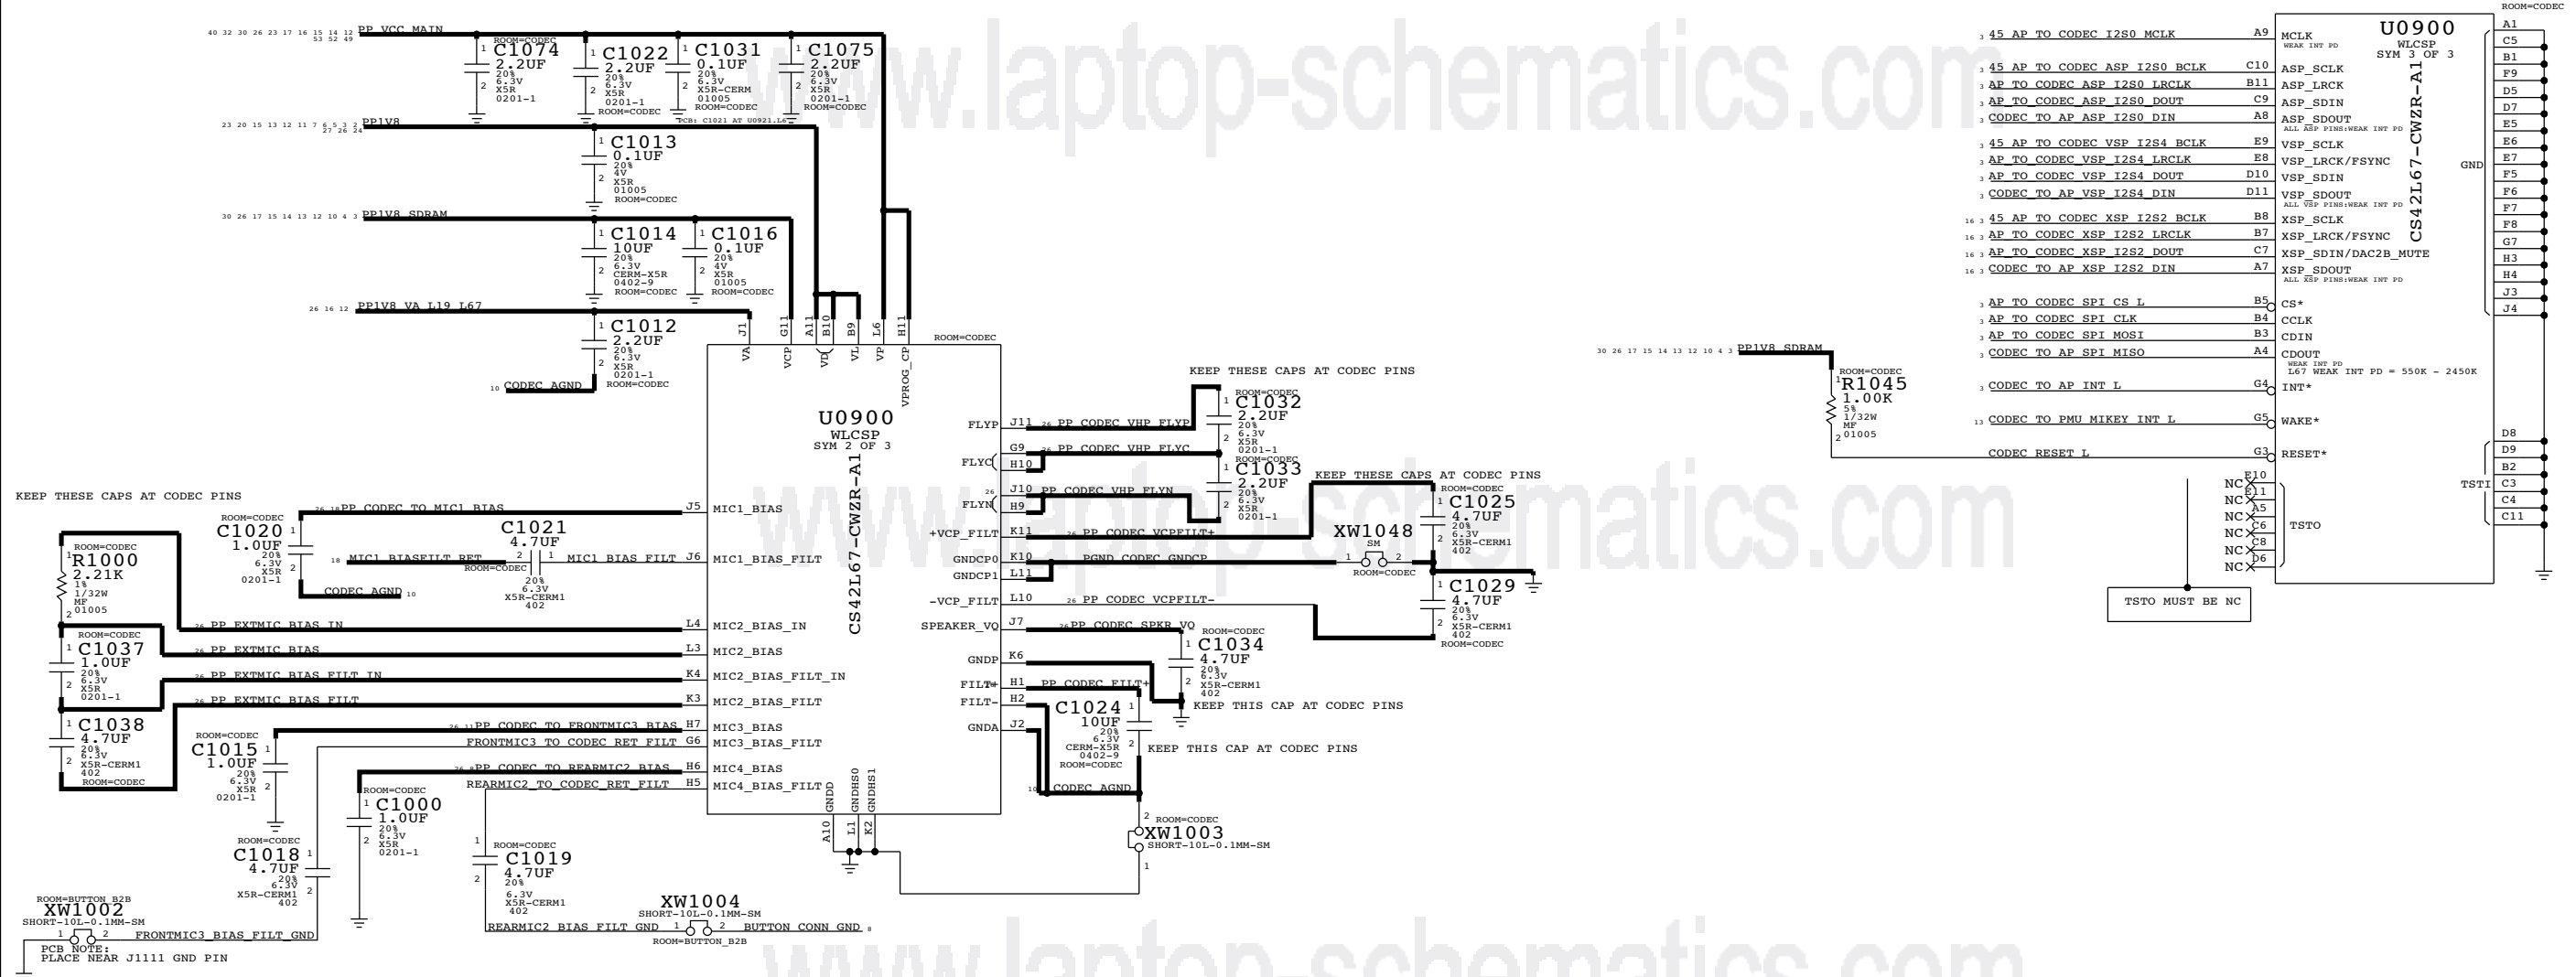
www.laptop-schematics.com

40 32 30 26 23 17 16 15 14 12 53 52 49 PP_VCC_MAIN

ROOM=CODEC
1 C1074 2.2UF 20% 6.3V X5R 0201-1 2

1 C1022 2.2UF 20% 6.3V X5R 0201-1 2 ROOM=CODEC

1 C1031 0.1UF 20% 6.3V X5R-CERM 01005 2 ROOM=CODEC

1 C1075 2.2UF 20% 6.3V X5R 0201-1 2 ROOM=CODEC

PCB: C1021 AT U0921.L6

23 20 15 13 12 11 7 6 5 3 2 27 26 24 PP1V8

1 C1013 0.1UF 20% 4V X5R 01005 2 ROOM=CODEC

30 26 17 15 14 13 12 10 4 3 PP1V8_SDRAM

1 C1014 10UF 20% 6.3V CERM-X5R 0402-9 2 ROOM=CODEC

1 C1016 0.1UF 20% 4V X5R 01005 2 ROOM=CODEC

26 16 12 PP1V8_VA_L19_L67

1 C1012 2.2UF 20% 6.3V X5R 0201-1 2 ROOM=CODEC

10 CODEC_AGND

J1 G11 A11 B10 B9 L6 H11
VA VCP VD VL VP VPROG_CP
ROOM=CODEC

U0900
WLCSP
SYM 2 OF 3
CS42L67-CWZR-A1

KEEP THESE CAPS AT CODEC PINS

FLYP J11 26 PP_CODEC_VHP_FLYP
G9 PP_CODEC_VHP_FLYC
FLYC H10
26 J10 PP_CODEC_VHP_FLYN
FLYN H9
+VCP_FILT K11 26 PP_CODEC_VCPFILT+
GNDCP0 K10 PGND_CODEC_GNDCP
GNDCP1 L11
-VCP_FILT L10 26 PP_CODEC_VCPFILT-
SPEAKER_VQ J7 26 PP_CODEC_SPKR_VQ
GNDP K6
FILT+ H1 PP_CODEC_FILT+
FILT- H2
GNDA J2

ROOM=CODEC
1 C1032 2.2UF 20% 6.3V X5R 0201-1 2
ROOM=CODEC
1 C1033 2.2UF 20% 6.3V X5R 0201-1 2

KEEP THESE CAPS AT CODEC PINS
ROOM=CODEC
1 C1025 4.7UF 20% 6.3V X5R-CERM1 402 2
XW1048 SM 1 2 ROOM=CODEC
1 C1029 4.7UF 20% 6.3V X5R-CERM1 402 2 ROOM=CODEC

ROOM=CODEC
1 C1034 4.7UF 20% 6.3V X5R-CERM1 402 2
KEEP THIS CAP AT CODEC PINS

C1024 10UF 20% 6.3V CERM-X5R 0402-9 ROOM=CODEC 1 2
KEEP THIS CAP AT CODEC PINS
10 CODEC_AGND

2 ROOM=CODEC
XW1003
SHORT-10L-0.1MM-SM
1

KEEP THESE CAPS AT CODEC PINS

J5 MIC1_BIAS 26 18 PP_CODEC_TO_MIC1_BIAS
ROOM=CODEC
C1020 1.0UF 20% 6.3V X5R 0201-1 1 2
CODEC_AGND 10
C1021 4.7UF
18 MIC1_BIASFILT_RET 2 1 MIC1_BIAS_FILT J6 MIC1_BIAS_FILT
ROOM=CODEC 20% 6.3V X5R-CERM1 402

ROOM=CODEC
1 R1000 2.21K 1% 1/32W MF 01005 2

L4 MIC2_BIAS_IN 26 PP_EXTMIC_BIAS_IN
L3 MIC2_BIAS 26 PP_EXTMIC_BIAS
K4 MIC2_BIAS_FILT_IN 26 PP_EXTMIC_BIAS_FILT_IN
K3 MIC2_BIAS_FILT 26 PP_EXTMIC_BIAS_FILT

ROOM=CODEC
1 C1037 1.0UF 20% 6.3V X5R 0201-1 2
1 C1038 4.7UF 20% 6.3V X5R-CERM1 402 2 ROOM=CODEC

H7 MIC3_BIAS 26 11 PP_CODEC_TO_FRONTMIC3_BIAS
G6 MIC3_BIAS_FILT FRONTMIC3_TO_CODEC_RET_FILT
H6 MIC4_BIAS 26 8 PP_CODEC_TO_REARMIC2_BIAS
H5 MIC4_BIAS_FILT REARMIC2_TO_CODEC_RET_FILT

ROOM=CODEC
C1015 1.0UF 20% 6.3V X5R 0201-1 1 2

ROOM=CODEC
1 C1000 1.0UF 20% 6.3V X5R 0201-1 2

ROOM=CODEC
C1018 4.7UF 20% 6.3V X5R-CERM1 402 1 2

ROOM=CODEC
1 C1019 4.7UF 20% 6.3V X5R-CERM1 402 2

GNDD GNDHS0 GNDHS1
A10 L1 K2

ROOM=BUTTON_B2B
XW1002
SHORT-10L-0.1MM-SM
1 2 FRONTMIC3_BIAS_FILT_GND
PCB NOTE:
PLACE NEAR J1111 GND PIN

XW1004
SHORT-10L-0.1MM-SM
REARMIC2_BIAS_FILT_GND 1 2 BUTTON_CONN_GND 8
ROOM=BUTTON_B2B

ROOM=CODEC
U0900
WLCSP
SYM 3 OF 3
CS42L67-CWZR-A1

3 45 AP_TO_CODEC_I2S0_MCLK A9 MCLK WEAK INT PD
3 45 AP_TO_CODEC_ASP_I2S0_BCLK C10 ASP_SCLK
3 AP_TO_CODEC_ASP_I2S0_LRCLK B11 ASP_LRCK
3 AP_TO_CODEC_ASP_I2S0_DOUT C9 ASP_SDIN
3 CODEC_TO_AP_ASP_I2S0_DIN A8 ASP_SDOUT
ALL ASP PINS:WEAK INT PD
3 45 AP_TO_CODEC_VSP_I2S4_BCLK E9 VSP_SCLK
3 AP_TO_CODEC_VSP_I2S4_LRCLK E8 VSP_LRCK/FSYNC
3 AP_TO_CODEC_VSP_I2S4_DOUT D10 VSP_SDIN
3 CODEC_TO_AP_VSP_I2S4_DIN D11 VSP_SDOUT
ALL VSP PINS:WEAK INT PD
16 3 45 AP_TO_CODEC_XSP_I2S2_BCLK B8 XSP_SCLK
16 3 AP_TO_CODEC_XSP_I2S2_LRCLK B7 XSP_LRCK/FSYNC
16 3 AP_TO_CODEC_XSP_I2S2_DOUT C7 XSP_SDIN/DAC2B_MUTE
16 3 CODEC_TO_AP_XSP_I2S2_DIN A7 XSP_SDOUT
ALL XSP PINS:WEAK INT PD
3 AP_TO_CODEC_SPI_CS_L B5 CS*
3 AP_TO_CODEC_SPI_CLK B4 CCLK
3 AP_TO_CODEC_SPI_MOSI B3 CDIN
3 CODEC_TO_AP_SPI_MISO A4 CDOUT
WEAK INT PD
L67 WEAK INT PD = 550K - 2450K
3 CODEC_TO_AP_INT_L G4 INT*
13 CODEC_TO_PMU_MIKEY_INT_L G5 WAKE*
CODEC_RESET_L G3 RESET*

30 26 17 15 14 13 12 10 4 3 PP1V8_SDRAM
ROOM=CODEC
1 R1045 1.00K 5% 1/32W MF 01005 2

A1 C5 B1 F9 D5 D7 E5 E6 E7 F5 F6 F7 F8 G7 H3 H4 J3 J4
GND

D8 D9 B2 C3 C4 C11
TSTI

NC E10
NC E11
NC A5
NC C6
NC C8
NC D6
TSTO

TSTO MUST BE NC